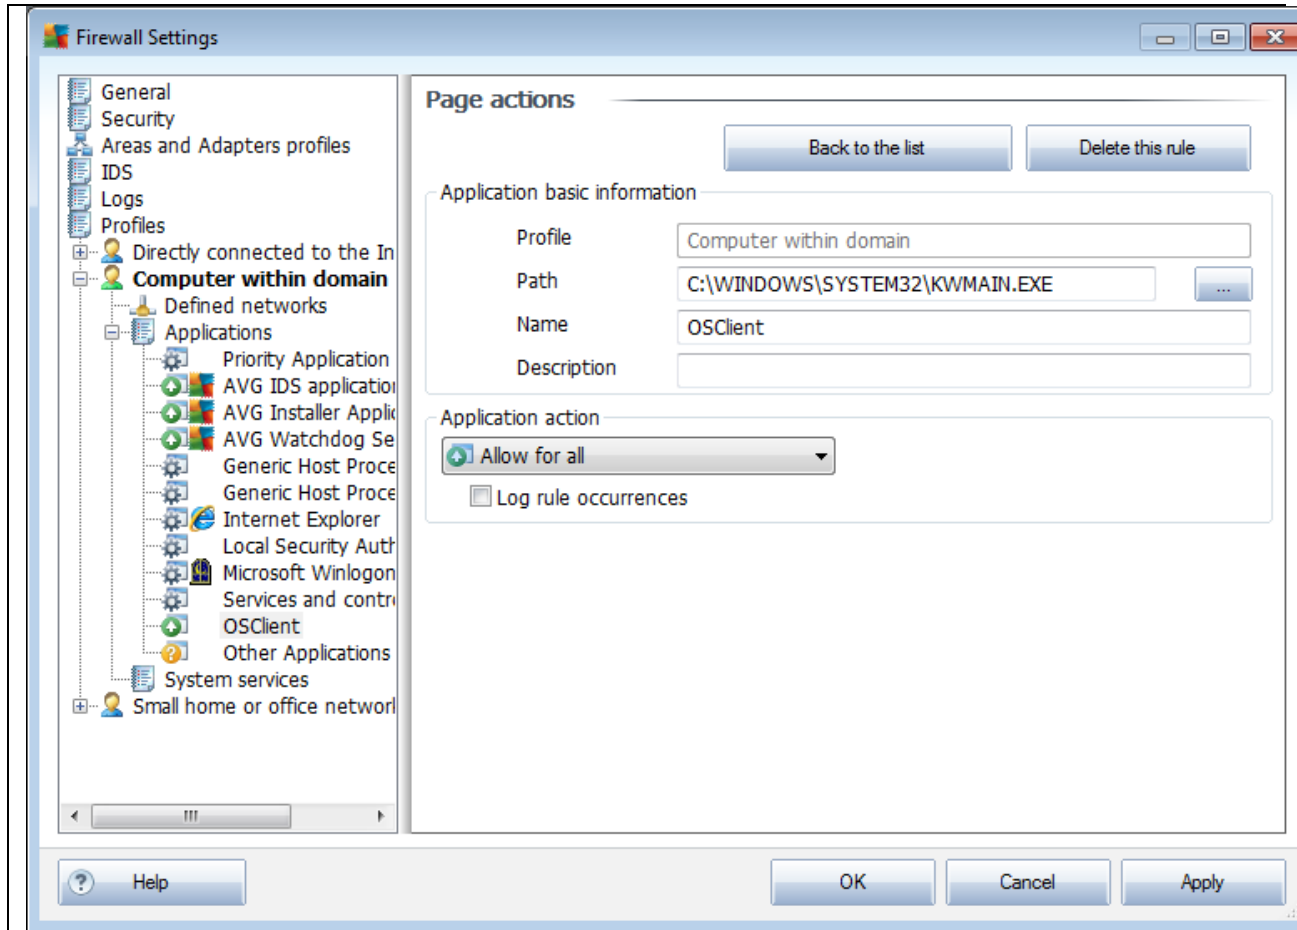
Firewall Settings

General
Security
Areas and Adapters profiles
IDS
Logs
Profiles
Directly connected to the In
Computer within domain
Defined networks
Applications
Priority Application
AVG IDS applicatio
AVG Installer Applic
AVG Watchdog Se
Generic Host Proce
Generic Host Proce
Internet Explorer
Local Security Auth
Microsoft Winlogon
Services and contr
OSClient
Other Applications
System services
Small home or office networ

Page actions

Back to the list
Delete this rule

Application basic information

Profile
Computer within domain
Path
C:\WINDOWS\SYSTEM32\KWMAIN.EXE
...
Name
OSClient
Description

Application action

Allow for all

Log rule occurrences

Help
OK
Cancel
Apply